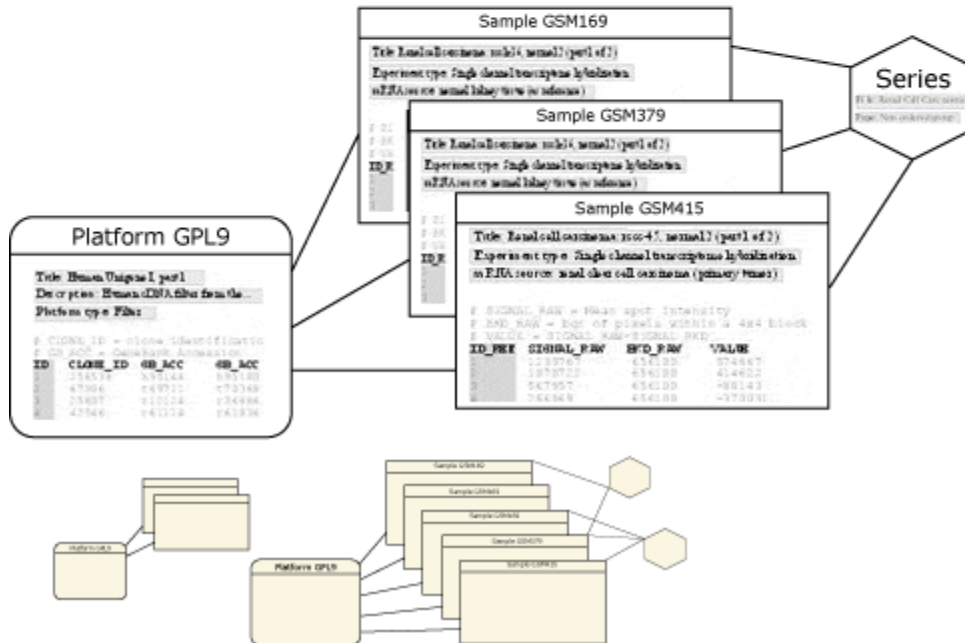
Sample GSM169

Title: Renal cell carcinoma: rcch14, normal2 (part 1 of 2)

Experiment type: Single channel transcriptome hybridization

mRNA source: normal kidney tissue (reference)

Series

Title: Renal Cell Carcinoma

Type: Non-redundant

Sample GSM379

Title: Renal cell carcinoma: rcch14, normal2 (part 1 of 2)

Experiment type: Single channel transcriptome hybridization

mRNA source: normal kidney tissue (reference)

Sample GSM415

Title: Renal cell carcinoma: rcc-45, normal2 (part 1 of 2)

Experiment type: Single channel transcriptome hybridization

mRNA source: renal clear cell carcinoma (primary tumor)

# SIGNAL_RAW = Mean spot intensity
# BKD_RAW = bgr of pixels within a 4x4 block
# VALUE = SIGNAL_RAW-SIGNAL_BKD

| ID_REF | SIGNAL_RAW | BKD_RAW | VALUE |
|---|---|---|---|
| 1 | 1233767 | 456100 | 374667 |
| 2 | 1073723 | 456100 | 414602 |
| 3 | 567957 | 456100 | 488143 |
| 4 | 366069 | 456100 | -473031 |

Platform GPL9

Title: Human Unigene I, part 1

Description: Human cDNA filters from the...

Platform type: Filter

# CLONE_ID = clone identificatio
# GB_ACC = GenBank Accession

| ID | CLONE_ID | GB_ACC | GB_ACC |
|---|---|---|---|
| 1 | 254536 | N93144 | N93180 |
| 2 | 47906 | r49711 | r73348 |
| 3 | 25487 | r10124 | r34886 |
| 4 | 42566 | r41124 | r61936 |

Sample GSM162

Sample GSM165

Sample GSM169

Sample GSM379

Sample GSM415

Platform GPL8

Platform GPL9